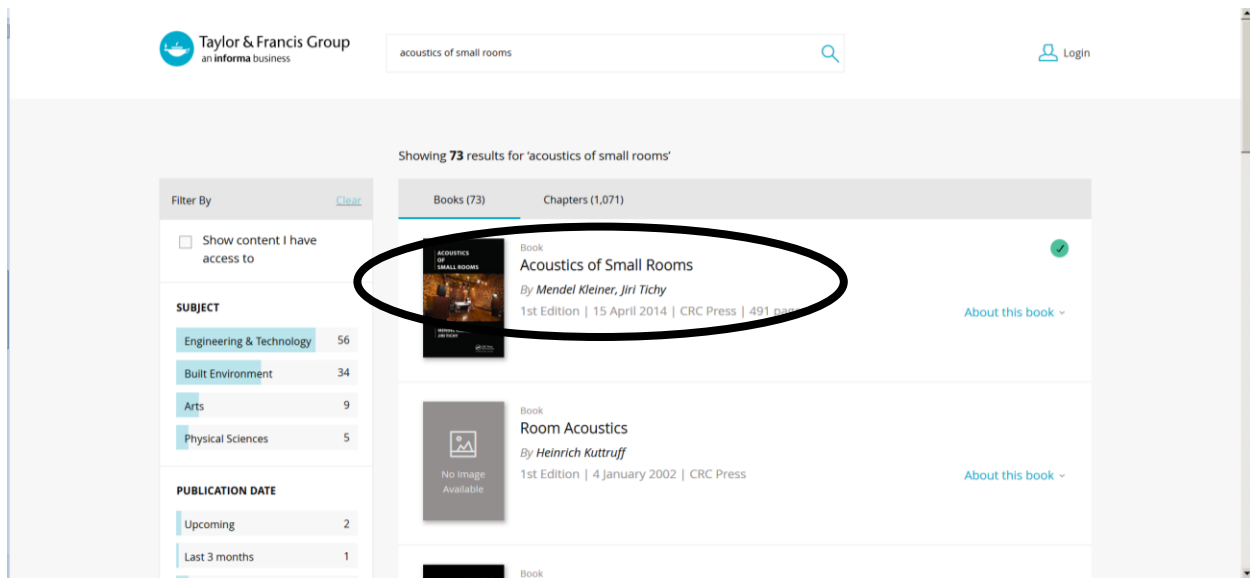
Taylor & Francis Group
an informa business

acoustics of small rooms

Login

Showing 73 results for 'acoustics of small rooms'

Filter By Clear

Show content I have access to

SUBJECT

| | |
|---|---|
| Engineering & Technology | 56 |
| Built Environment | 34 |
| Arts | 9 |
| Physical Sciences | 5 |

PUBLICATION DATE

| | |
|---|---|
| Upcoming | 2 |
| Last 3 months | 1 |

Books (73) Chapters (1,071)

ACOUSTICS OF SMALL ROOMS
MENDEL KLEINER JIRI TICHY

Book
Acoustics of Small Rooms
By Mendel Kleiner, Jiri Tichy
1st Edition | 15 April 2014 | CRC Press | 491 pa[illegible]
About this book

No Image Available

Book
Room Acoustics
By Heinrich Kuttruff
1st Edition | 4 January 2002 | CRC Press
About this book

Book